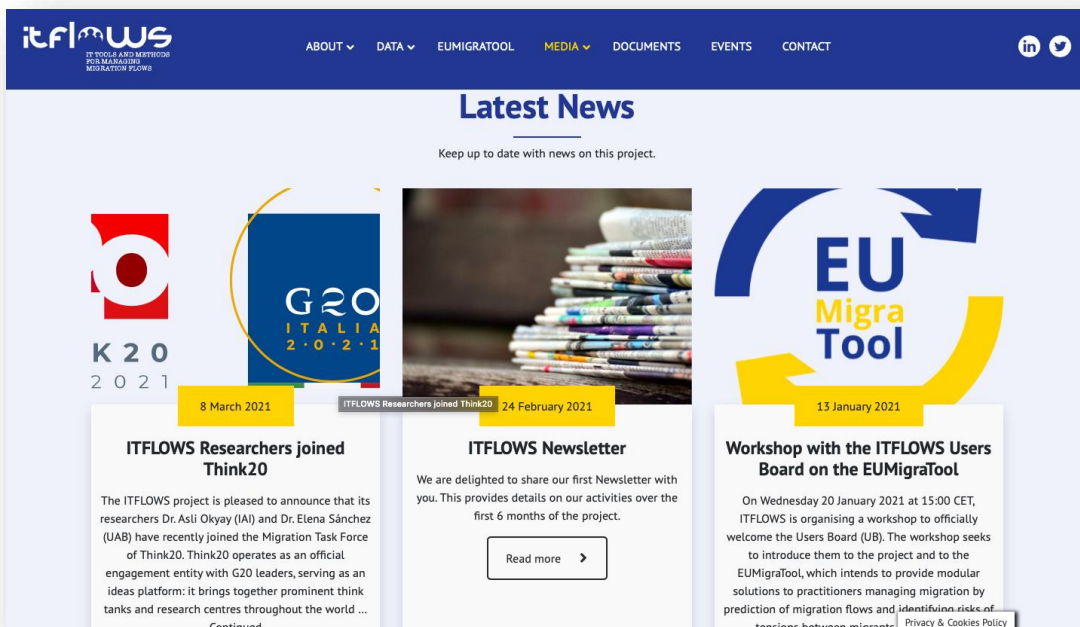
itflows
IT TOOLS AND METHODS FOR MANAGING MIGRATION FLOWS

ABOUT DATA EUMIGRATOOL MEDIA DOCUMENTS EVENTS CONTACT

Latest News

Keep up to date with news on this project.

K20
2021

G20
ITALIA
2·0·2·1

8 March 2021

ITFLOWS Researchers joined Think20

ITFLOWS Researchers joined Think20

The ITFLOWS project is pleased to announce that its researchers Dr. Asli Okyay (IAI) and Dr. Elena Sánchez (UAB) have recently joined the Migration Task Force of Think20. Think20 operates as an official engagement entity with G20 leaders, serving as an ideas platform: it brings together prominent think tanks and research centres throughout the world ... Continued

24 February 2021

ITFLOWS Newsletter

We are delighted to share our first Newsletter with you. This provides details on our activities over the first 6 months of the project.

Read more

EU
Migra
Tool

13 January 2021

Workshop with the ITFLOWS Users Board on the EUMigraTool

On Wednesday 20 January 2021 at 15:00 CET, ITFLOWS is organising a workshop to officially welcome the Users Board (UB). The workshop seeks to introduce them to the project and to the EUMigraTool, which intends to provide modular solutions to practitioners managing migration by prediction of migration flows and identifying risks of tensions between migrants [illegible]

Privacy & Cookies Policy